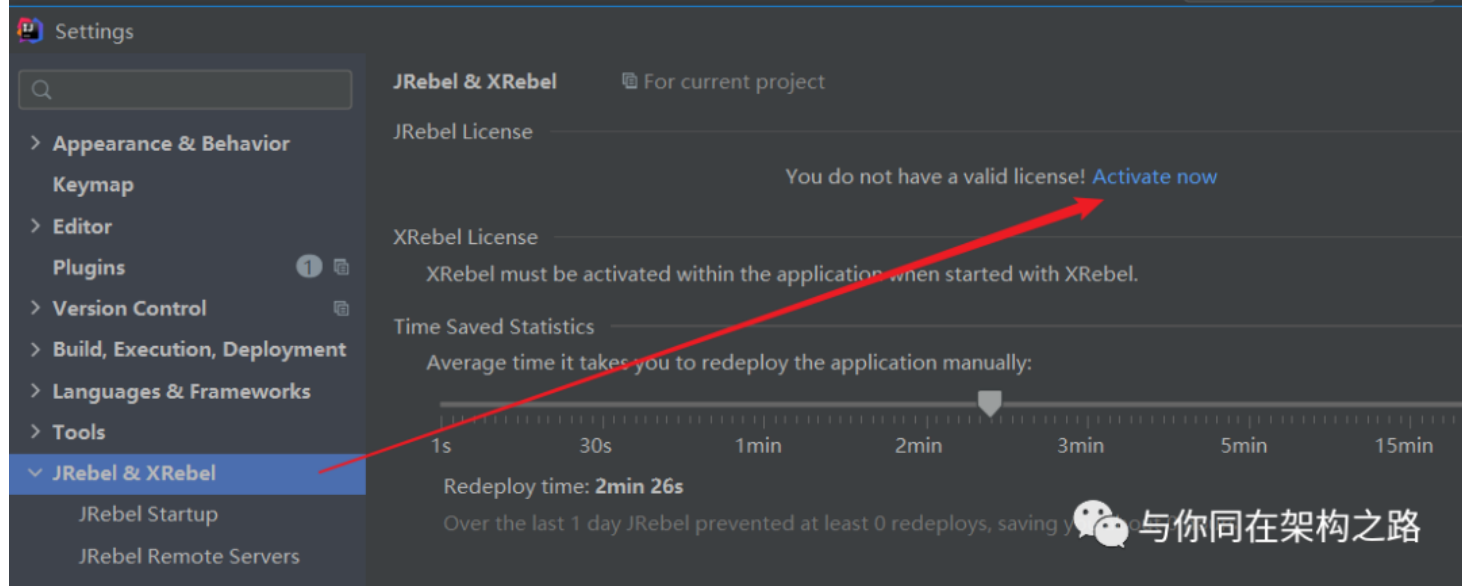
Settings

Appearance & Behavior
Keymap
Editor
Plugins 1
Version Control
Build, Execution, Deployment
Languages & Frameworks
Tools
JRebel & XRebel
JRebel Startup
JRebel Remote Servers

JRebel & XRebel For current project

JRebel License

You do not have a valid license! Activate now

XRebel License

XRebel must be activated within the application when started with XRebel.

Time Saved Statistics

Average time it takes you to redeploy the application manually:

1s 30s 1min 2min 3min 5min 15min

Redeploy time: **2min 26s**

Over the last 1 day JRebel prevented at least 0 redeploys, saving y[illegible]

与你同在架构之路